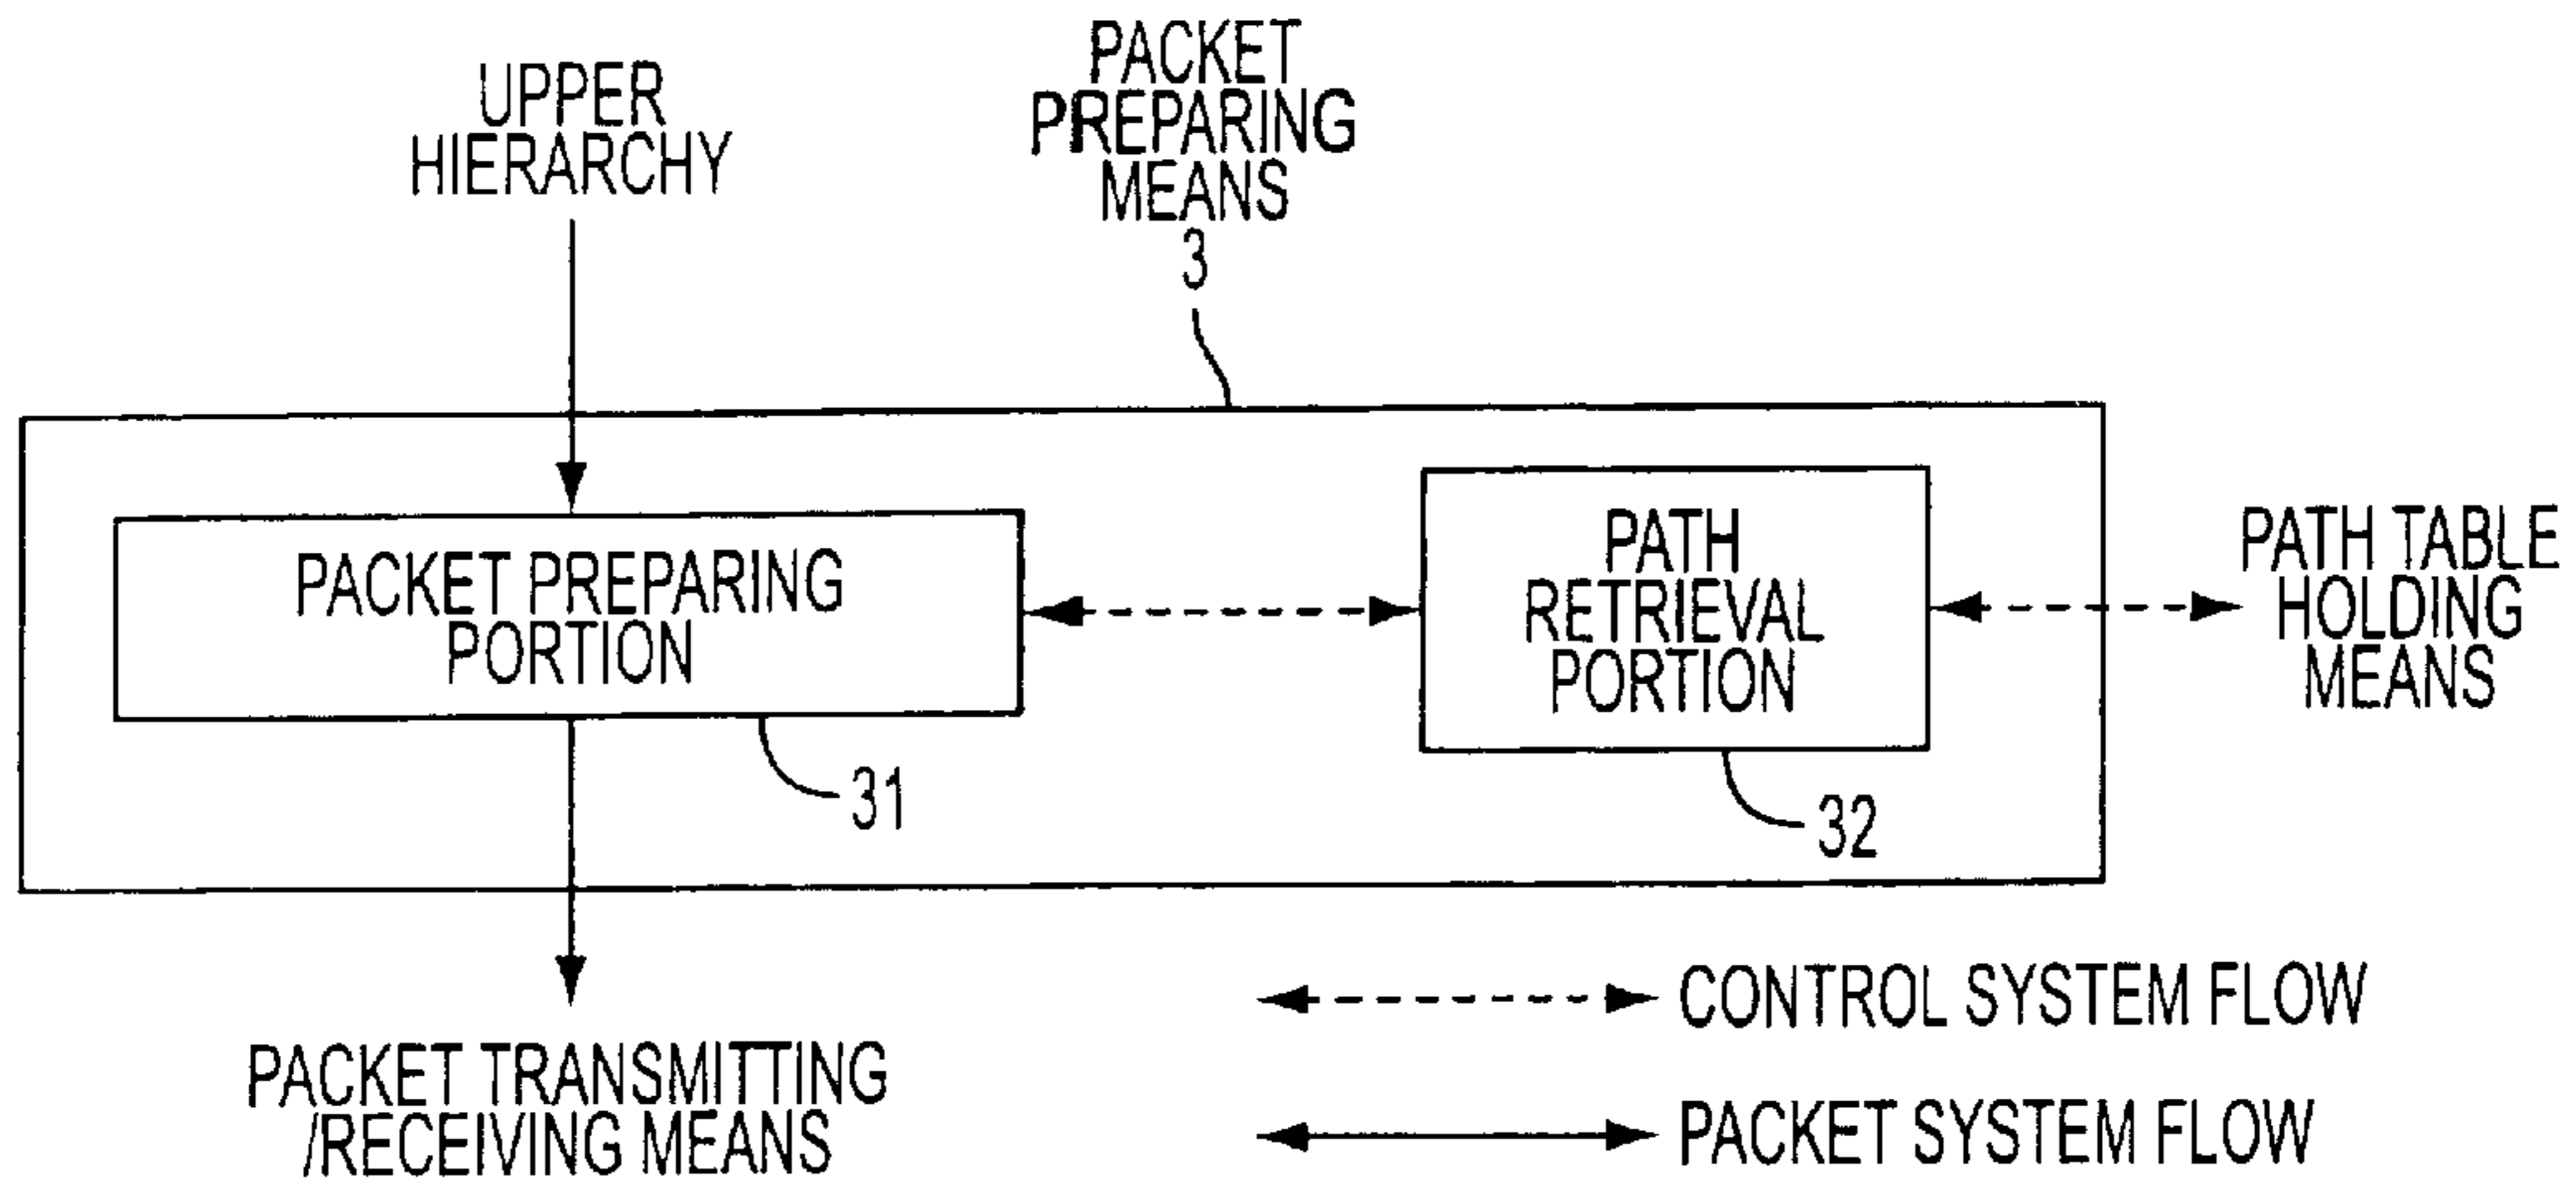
UPPER HIERARCHY

PACKET PREPARING MEANS
3

PACKET PREPARING PORTION

31

PATH RETRIEVAL PORTION

32

PATH TABLE HOLDING MEANS

PACKET TRANSMITTING /RECEIVING MEANS

CONTROL SYSTEM FLOW

PACKET SYSTEM FLOW